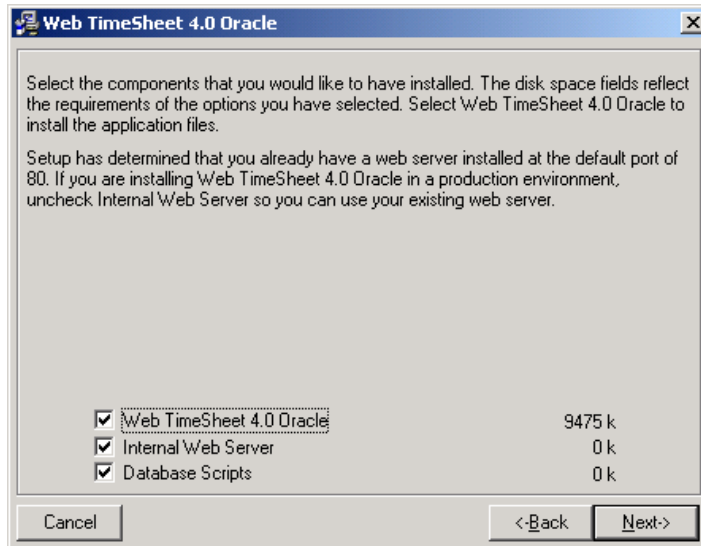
Web TimeSheet 4.0 Oracle

Select the components that you would like to have installed. The disk space fields reflect the requirements of the options you have selected. Select Web TimeSheet 4.0 Oracle to install the application files.

Setup has determined that you already have a web server installed at the default port of 80. If you are installing Web TimeSheet 4.0 Oracle in a production environment, uncheck Internal Web Server so you can use your existing web server.

| | | |
|---|---|---|
| ☑ | Web TimeSheet 4.0 Oracle | 9475 k |
| ☑ | Internal Web Server | 0 k |
| ☑ | Database Scripts | 0 k |

Cancel

<-Back

Next->